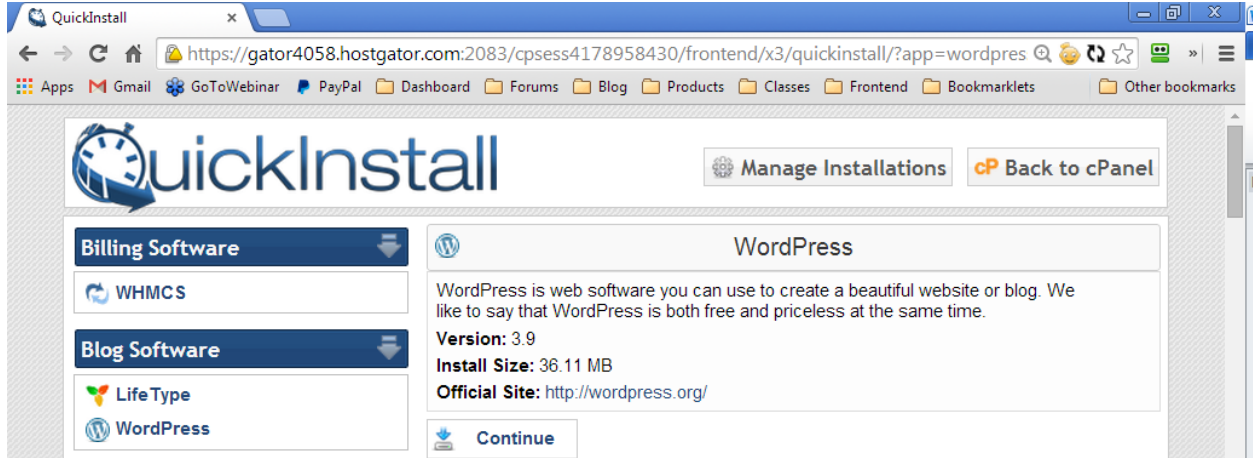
QuickInstall

https://gator4058.hostgator.com:2083/cpsess4178958430/frontend/x3/quickinstall/?app=wordpres

Apps Gmail GoToWebinar PayPal Dashboard Forums Blog Products Classes Frontend Bookmarklets Other bookmarks

QuickInstall

Manage Installations

cP Back to cPanel

Billing Software

WHMCS

Blog Software

LifeType

WordPress

WordPress

WordPress is web software you can use to create a beautiful website or blog. We like to say that WordPress is both free and priceless at the same time.

Version: 3.9

Install Size: 36.11 MB

Official Site: http://wordpress.org/

Continue